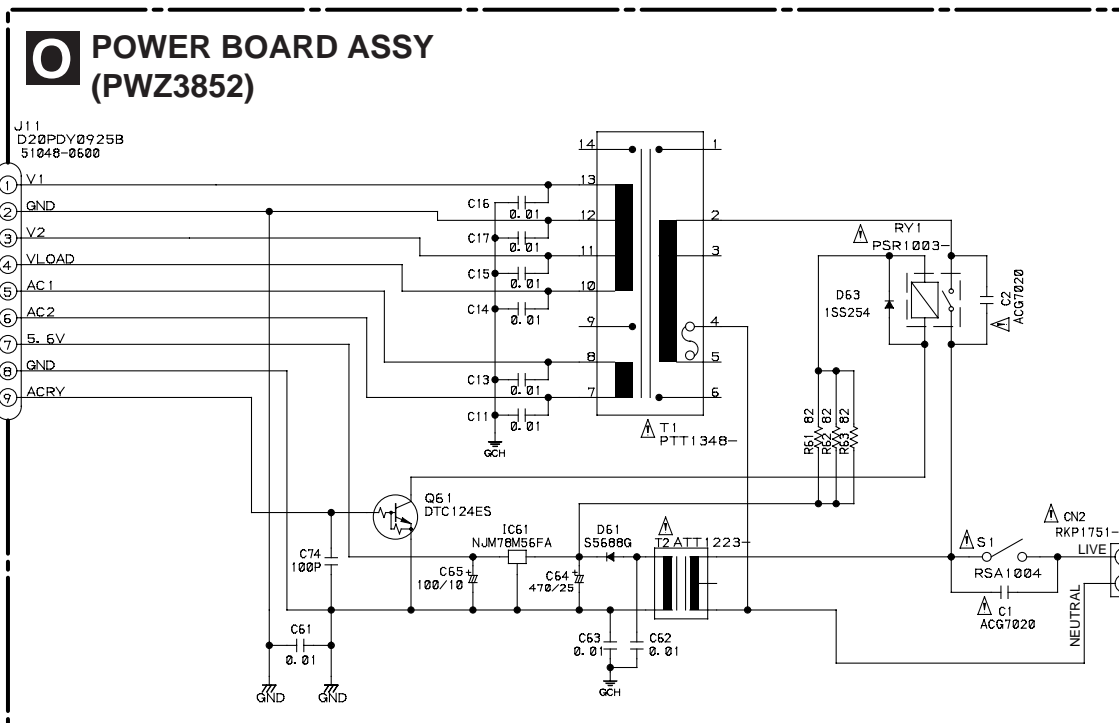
O POWER BOARD ASSY (PWZ3852)

J11
D20PDY0925B
51048-0600

1 V1
2 GND
3 V2
4 VLOAD
5 AC1
6 AC2
7 5.6V
8 GND
9 ACRY

C16 0.01
C17 0.01
C15 0.01
C14 0.01
C13 0.01
C11 0.01
GCH

14
13
12
11
10
9
8
7
1
2
3
4
5
6

T1
PTT1348-

RY1
PSR1003-

D63
1SS254

C2
ACG7020

R61 82
R62 82
R63 82

Q61
DTC124ES

IC61
NJM78M56FA

D61
S5688G

T2 ATT1223-

C74
100P

C65
100/10

C64
470/25

C63
0.01

C62
0.01

GCH

C61
0.01

GND
GND

S1
RSA1004

C1
ACG7020

CN2
RKP1751-
LIVE
NEUTRAL